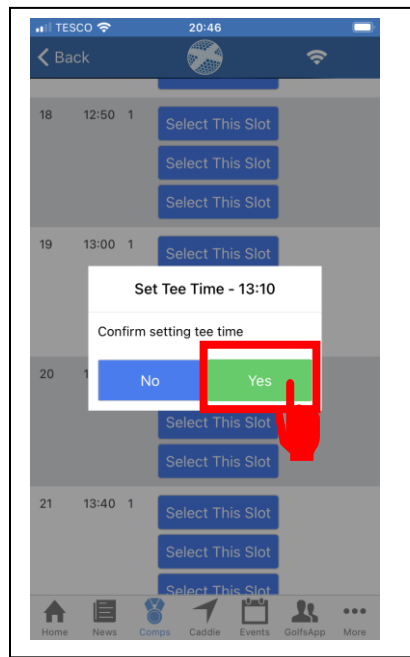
TESCO 20:46

Back

18 12:50 1 Select This Slot
Select This Slot
Select This Slot

19 13:00 1 Select This Slot

Set Tee Time - 13:10

Confirm setting tee time

No Yes

20 1

Select This Slot
Select This Slot

21 13:40 1 Select This Slot
Select This Slot
Select This Slot

Home News Comps Caddie Events GolfsApp More